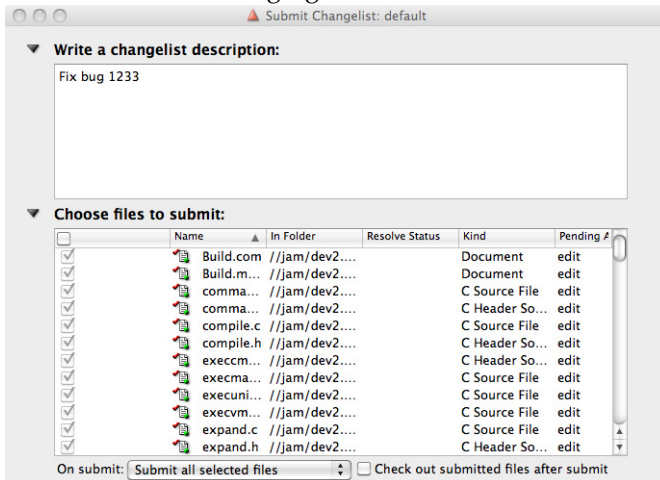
Submit Changelist: default

Write a changelist description:

Fix bug 1233

Choose files to submit:

| | Name | In Folder | Resolve Status | Kind | Pending A |
|---|---|---|---|---|---|
| | Build.com | //jam/dev2.... | | Document | edit |
| | Build.m... | //jam/dev2.... | | Document | edit |
| | comma... | //jam/dev2.... | | C Source File | edit |
| | comma... | //jam/dev2.... | | C Header So... | edit |
| | compile.c | //jam/dev2.... | | C Source File | edit |
| | compile.h | //jam/dev2.... | | C Header So... | edit |
| | execcm... | //jam/dev2.... | | C Header So... | edit |
| | execma... | //jam/dev2.... | | C Source File | edit |
| | execuni... | //jam/dev2.... | | C Source File | edit |
| | execvm... | //jam/dev2.... | | C Source File | edit |
| | expand.c | //jam/dev2.... | | C Source File | edit |
| | expand.h | //jam/dev2.... | | C Header So... | edit |

On submit: Submit all selected files

Check out submitted files after submit